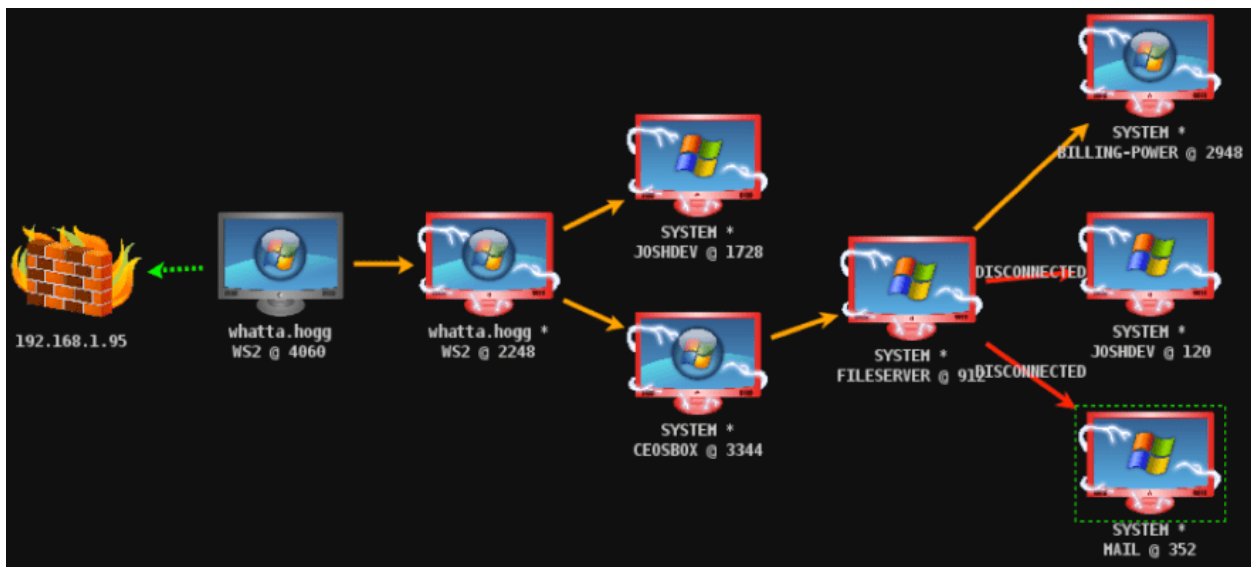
192.168.1.95

whatta.hogg
WS2 @ 4060

whatta.hogg *
WS2 @ 2248

SYSTEM *
JOSHDEV @ 1728

SYSTEM *
CEOSBOX @ 3344

SYSTEM *
FILESERVER @ 912

SYSTEM *
BILLING-POWER @ 2948

DISCONNECTED

SYSTEM *
JOSHDEV @ 120

DISCONNECTED

SYSTEM *
MAIL @ 352